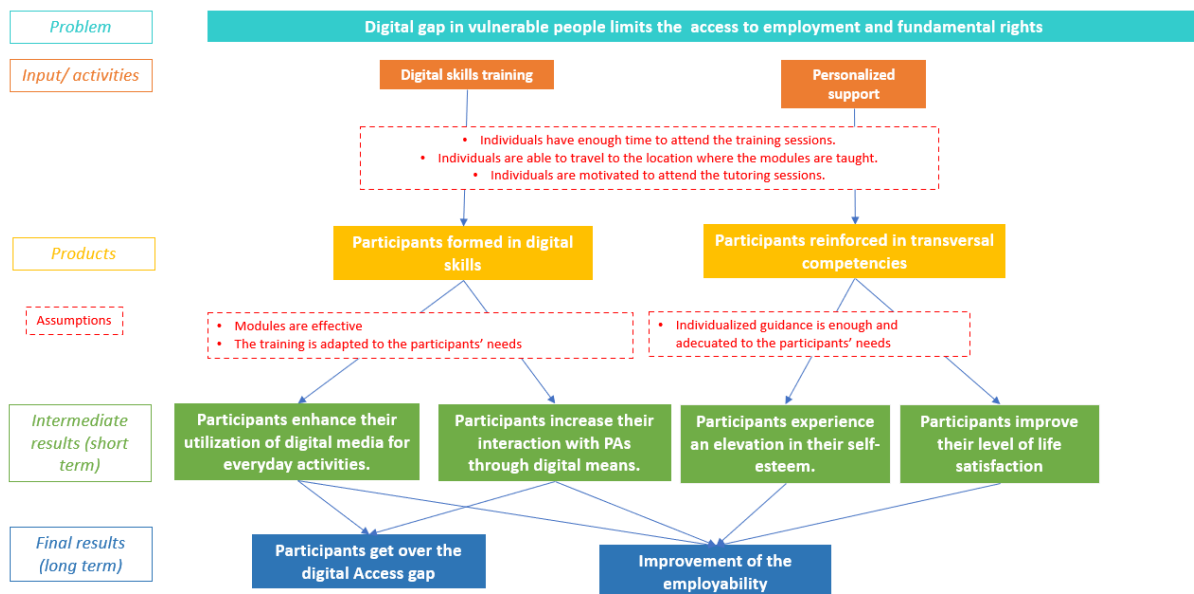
Problem

Digital gap in vulnerable people limits the access to employment and fundamental rights

Input/ activities

Digital skills training

Personalized support

• Individuals have enough time to attend the training sessions.
• Individuals are able to travel to the location where the modules are taught.
• Individuals are motivated to attend the tutoring sessions.

Products

Participants formed in digital skills

Participants reinforced in transversal competencies

Assumptions

• Modules are effective
• The training is adapted to the participants' needs

• Individualized guidance is enough and adecuated to the participants' needs

Intermediate results (short term)

Participants enhance their utilization of digital media for everyday activities.

Participants increase their interaction with PAs through digital means.

Participants experience an elevation in their self-esteem.

Participants improve their level of life satisfaction

Final results (long term)

Participants get over the digital Access gap

Improvement of the employability